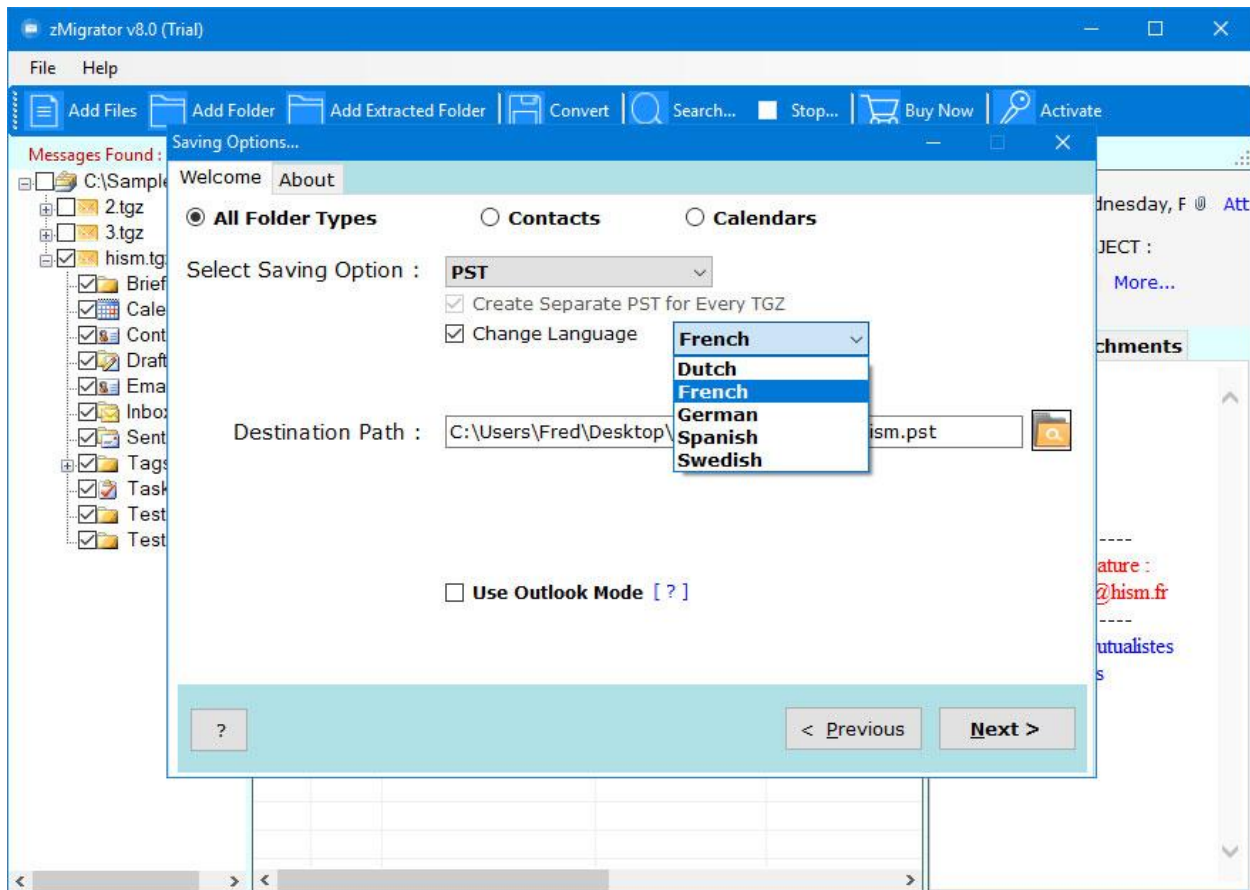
zMigrator v8.0 (Trial)

File Help

Add Files Add Folder Add Extracted Folder Convert Search... Stop... Buy Now Activate

Messages Found :

C:\Sample
2.tgz
3.tgz
hism.tg
Brief
Cale
Cont
Draft
Ema
Inbo
Sent
Tags
Task
Test
Test

Saving Options...

Welcome About

All Folder Types Contacts Calendars

Select Saving Option : PST

Create Separate PST for Every TGZ

Change Language French

Dutch
French
German
Spanish
Swedish

Destination Path : C:\Users\Fred\Desktop\ ism.pst

Use Outlook Mode [ ? ]

?

< Previous Next >

dnesday, F Att
JECT :
More...
chments
----
ature :
@hism.fr
----
utualistes
s